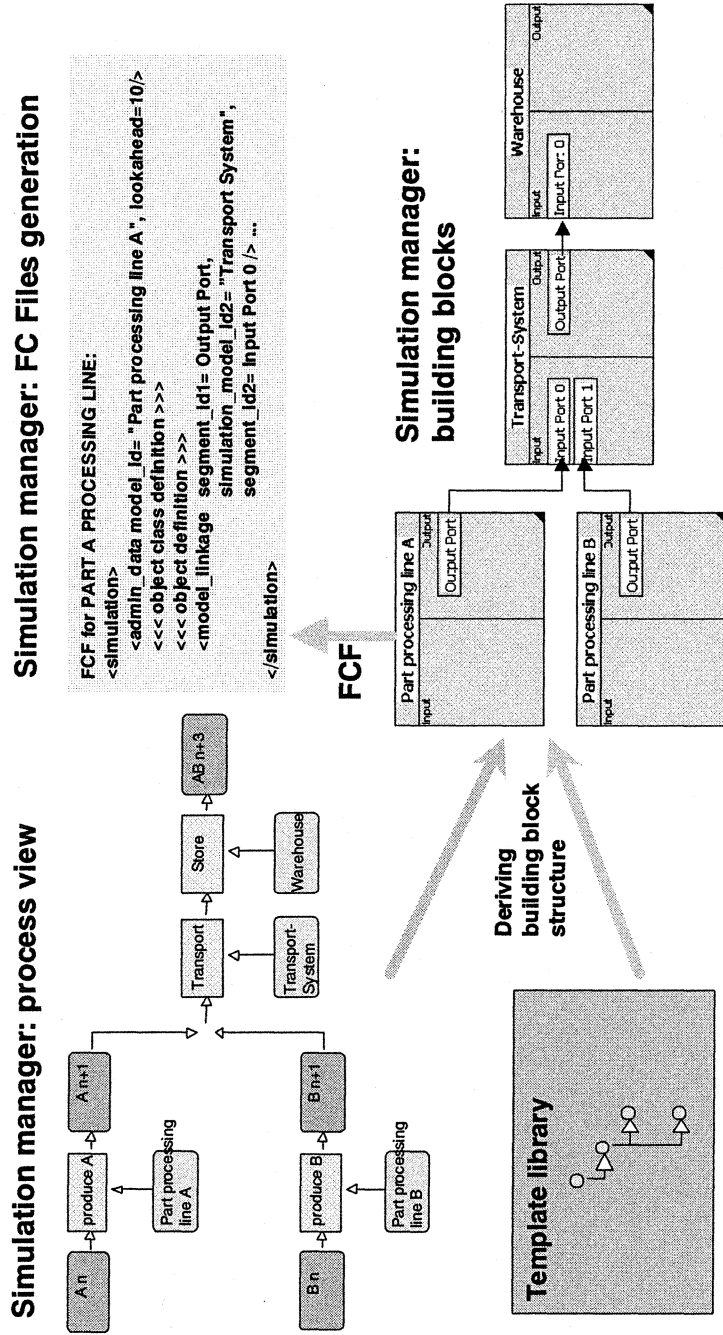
Simulation manager: process view

An
produce A
An+1
Part processing line A
Bn
produce B
Bn+1
Part processing line B
Transport
Transport-System
Store
Warehouse
AB n+3

Template library

Deriving building block structure

Simulation manager: FC Files generation

FCF for PART A PROCESSING LINE:
<simulation>
<admin_data model_id= "Part processing line A", lookahead=10/>
<<< object class definition >>>
<<< object definition >>>
<model_linkage segment_id1= Output Port, simulation_model_id2= "Transport System", segment_id2= Input Port 0 /> ...
</simulation>

FCF

Simulation manager: building blocks

Part processing line A
Input
Output
Output Port

Part processing line B
Input
Output
Output Port

Transport-System
Input
Output
Input Port 0
Input Port 1
Output Port

Warehouse
Input
Output
Input Port: 0